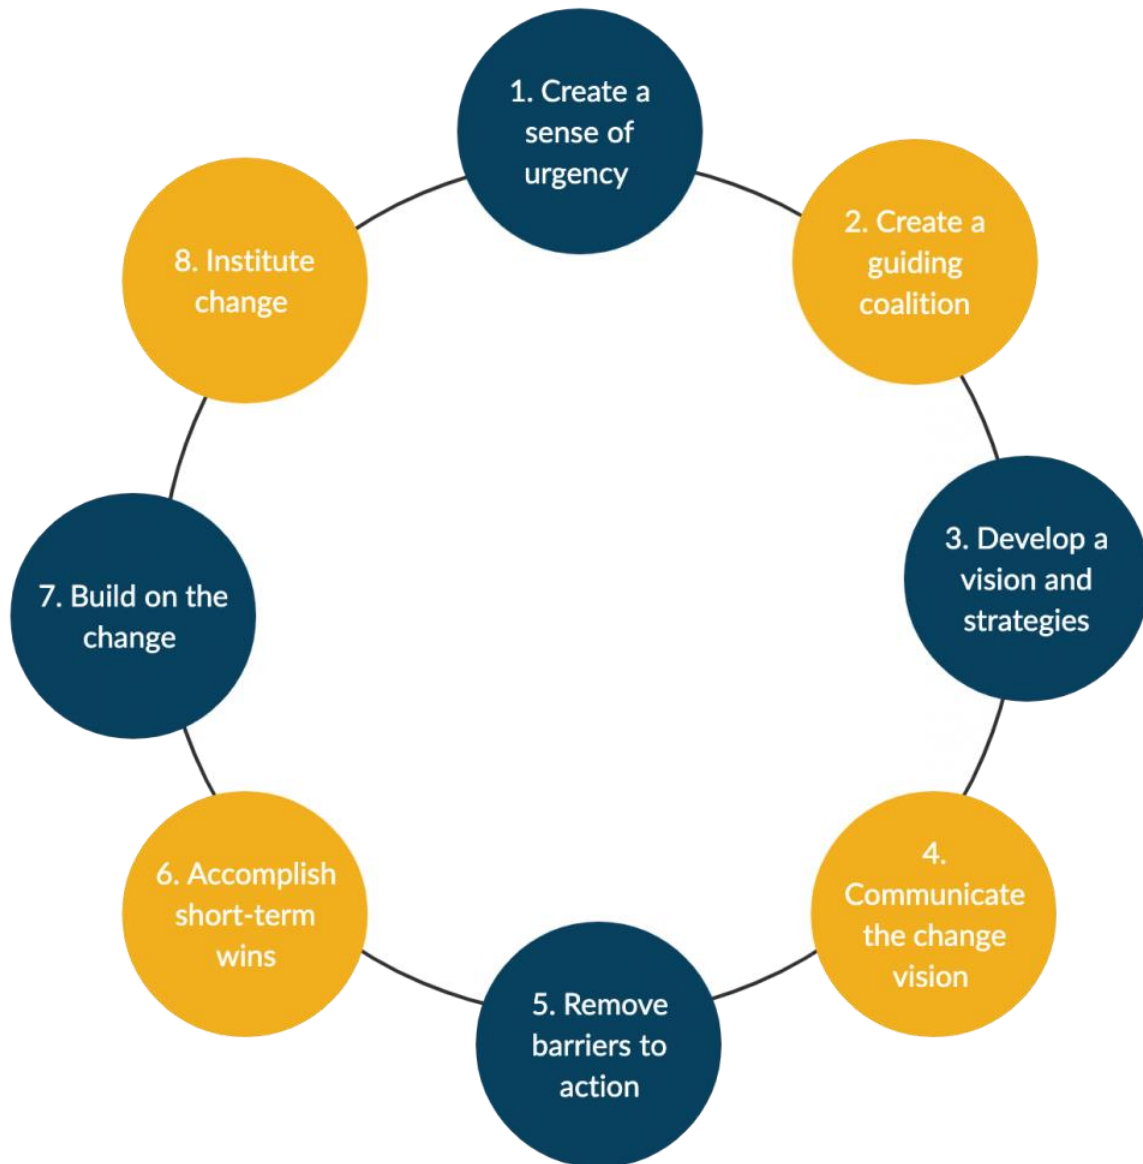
1. Create a sense of urgency

2. Create a guiding coalition

3. Develop a vision and strategies

4. Communicate the change vision

5. Remove barriers to action

6. Accomplish short-term wins

7. Build on the change

8. Institute change